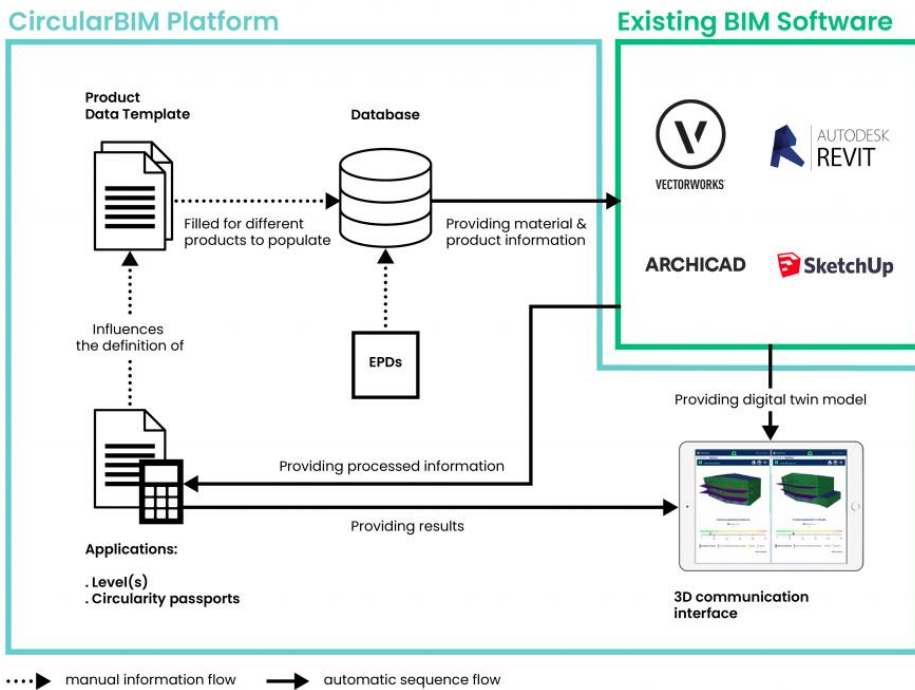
CircularBIM Platform

Existing BIM Software

Product Data Template

Database

Filled for different products to populate

Providing material & product information

VECTORWORKS

AUTODESK REVIT

ARCHICAD

SketchUp

Influences the definition of

EPDs

Providing digital twin model

Providing processed information

Providing results

Applications:

. Level(s)
. Circularity passports

3D communication interface

manual information flow

automatic sequence flow